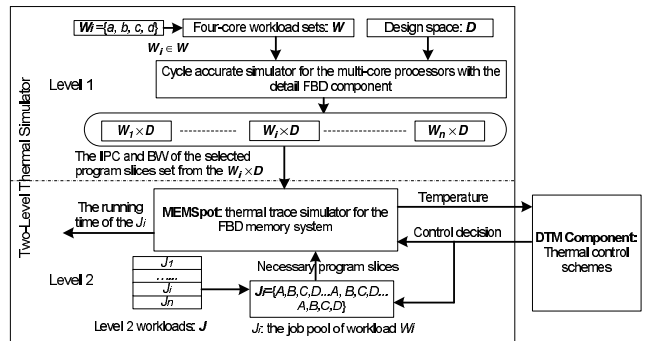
$W_i = \{a, b, c, d\}$

Four-core workload sets: $W$

Design space: $D$

$W_i \in W$

Level 1

Cycle accurate simulator for the multi-core processors with the detail FBD component

$W_1 \times D$ ---------- $W_i \times D$ ---------- $W_n \times D$

The IPC and BW of the selected program slices set from the $W_i \times D$

Two-Level Thermal Simulator

The running time of the $J_i$

MEMSpot: thermal trace simulator for the FBD memory system

Temperature

Control decision

DTM Component: Thermal control schemes

Level 2

| $J_1$ |
|---|
| ...... |
| $J_i$ |
| $J_n$ |

Necessary program slices

$J_i = \{A,B,C,D...A, B,C,D... A,B,C,D\}$

Level 2 workloads: $J$

$J_i$: the job pool of workload $Wi$